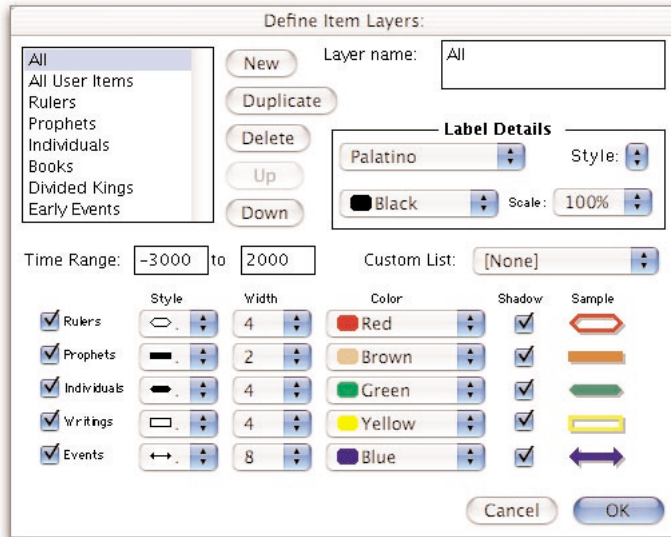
Define Item Layers:

All
All User Items
Rulers
Prophets
Individuals
Books
Divided Kings
Early Events

New
Duplicate
Delete
Up
Down

Layer name: All

Label Details
Palatino
Style:
Black
Scale: 100%

Time Range: -3000 to 2000
Custom List: [None]

| | Style | Width | Color | Shadow | Sample |
|---|---|---|---|---|---|
| Rulers | | 4 | Red | | |
| Prophets | | 2 | Brown | | |
| Individuals | | 4 | Green | | |
| Writings | | 4 | Yellow | | |
| Events | | 8 | Blue | | |

Cancel
OK